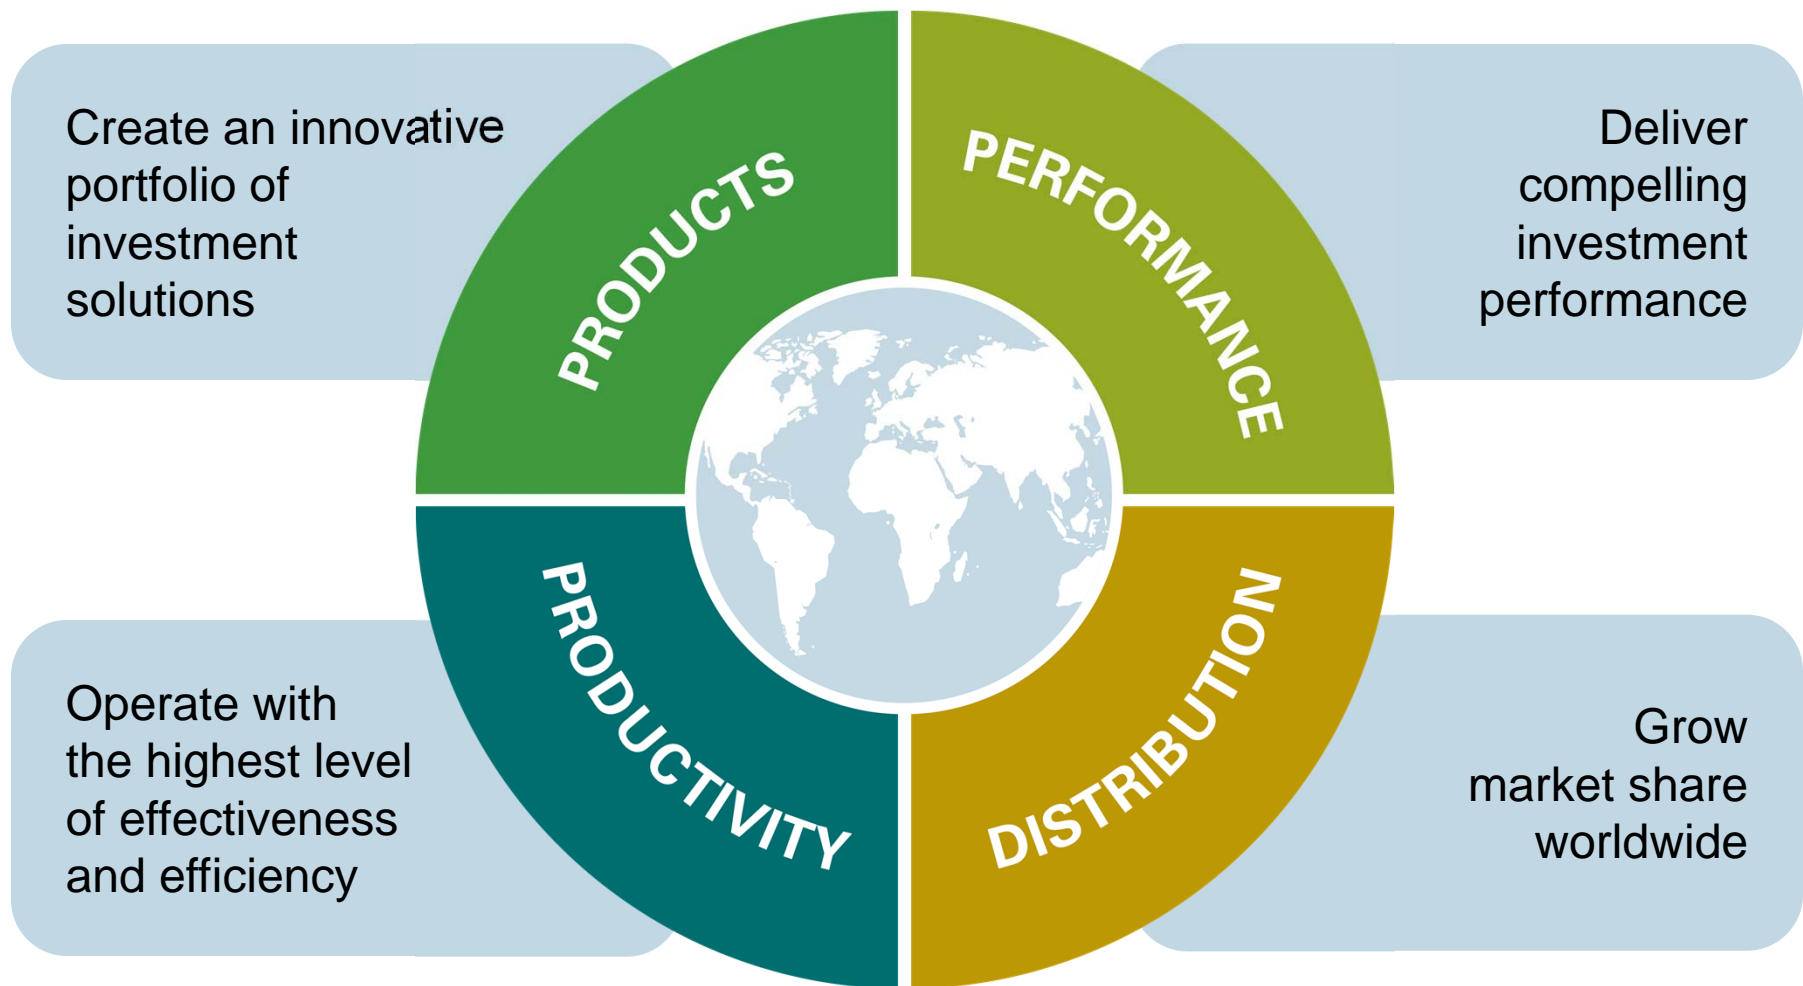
Create an innovative portfolio of investment solutions

PRODUCTS

PERFORMANCE

Deliver compelling investment performance

Operate with the highest level of effectiveness and efficiency

PRODUCTIVITY

DISTRIBUTION

Grow market share worldwide